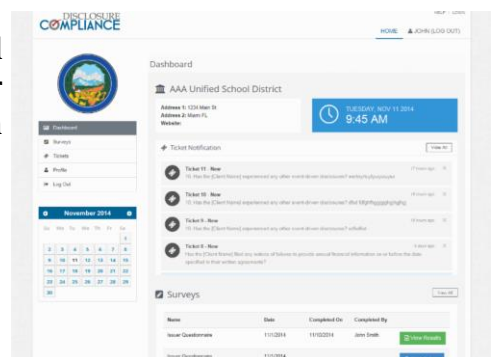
DISCLOSURE COMPLIANCE

HELP | LOGIN

HOME JOHN (LOG OUT)

Dashboard

AAA Unified School District

Address 1: 1234 Main St
Address 2: Miami FL
Website:

TUESDAY, NOV 11 2014
9:45 AM

Ticket Notification

View All

Ticket 11 - New
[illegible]

Ticket 10 - New
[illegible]

Ticket 9 - New
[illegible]

Ticket 8 - New
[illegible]

Dashboard
Surveys
Tickets
Profile
Log Out

November 2014

| Su | Mo | Tu | We | Th | Fr | Sa |
|---|---|---|---|---|---|---|
| | | | | | | 1 |
| 2 | 3 | 4 | 5 | 6 | 7 | 8 |
| 9 | 10 | 11 | 12 | 13 | 14 | 15 |
| 16 | 17 | 18 | 19 | 20 | 21 | 22 |
| 23 | 24 | 25 | 26 | 27 | 28 | 29 |
| 30 | | | | | | |

Surveys

View All

| Name | Date | Completed On | Completed By | |
|---|---|---|---|---|
| Issuer Questionnaire | 11/1/2014 | 11/10/2014 | John Smith | View Results |
| Issuer Questionnaire | 11/1/2014 | | | |